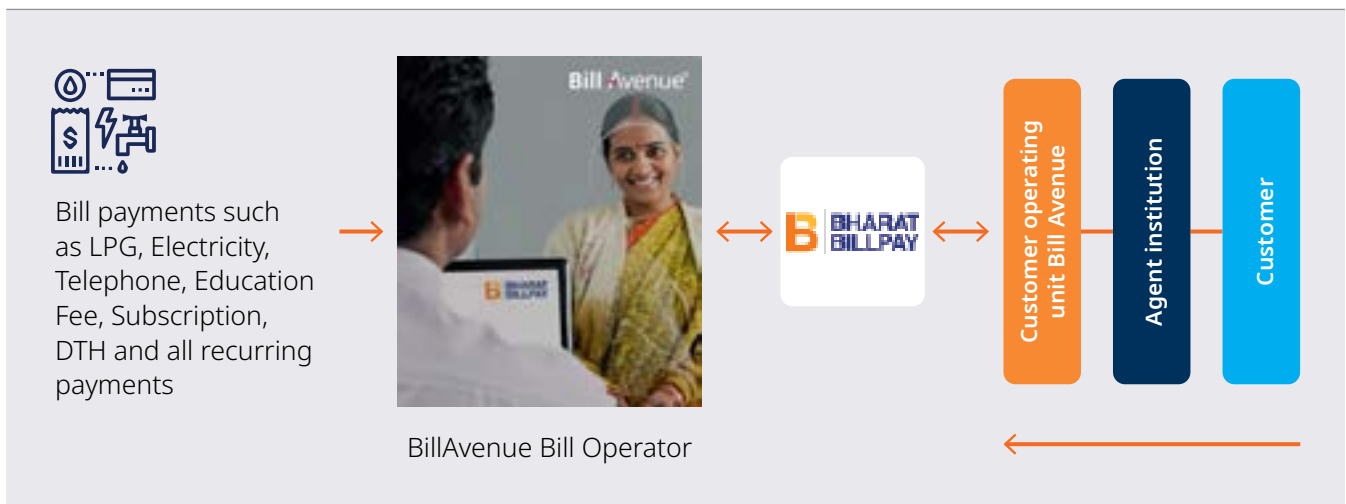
Bill payments such as LPG, Electricity, Telephone, Education Fee, Subscription, DTH and all recurring payments

Bill Avenue

BHARAT BILLPAY

BillAvenue Bill Operator

BHARAT BILLPAY

Customer operating unit Bill Avenue

Agent institution

Customer